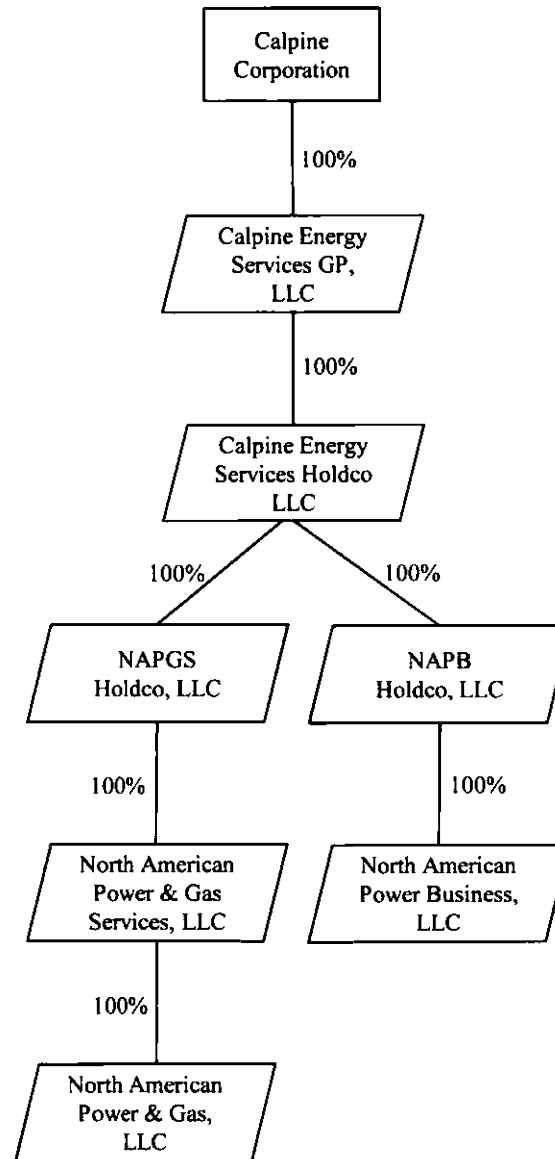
Calpine Corporation

100%

Calpine Energy Services GP, LLC

100%

Calpine Energy Services Holdco LLC

100%

100%

NAPGS Holdco, LLC

NAPB Holdco, LLC

100%

100%

North American Power & Gas Services, LLC

North American Power Business, LLC

100%

North American Power & Gas, LLC